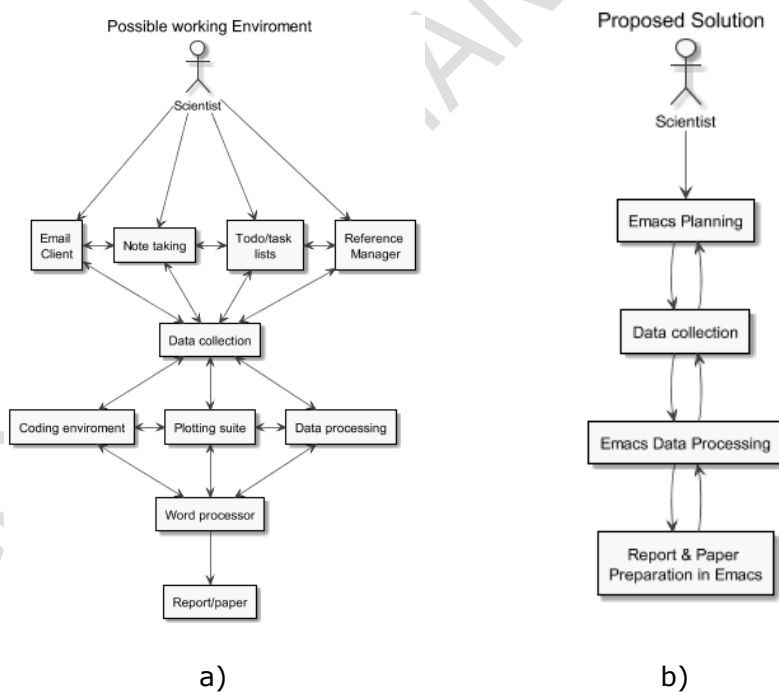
Possible working Enviroment

Scientist

Email Client

Note taking

Todo/task lists

Reference Manager

Data collection

Coding enviroment

Plotting suite

Data processing

Word processor

Report/paper

a)

Proposed Solution

Scientist

Emacs Planning

Data collection

Emacs Data Processing

Report & Paper Preparation in Emacs

b)